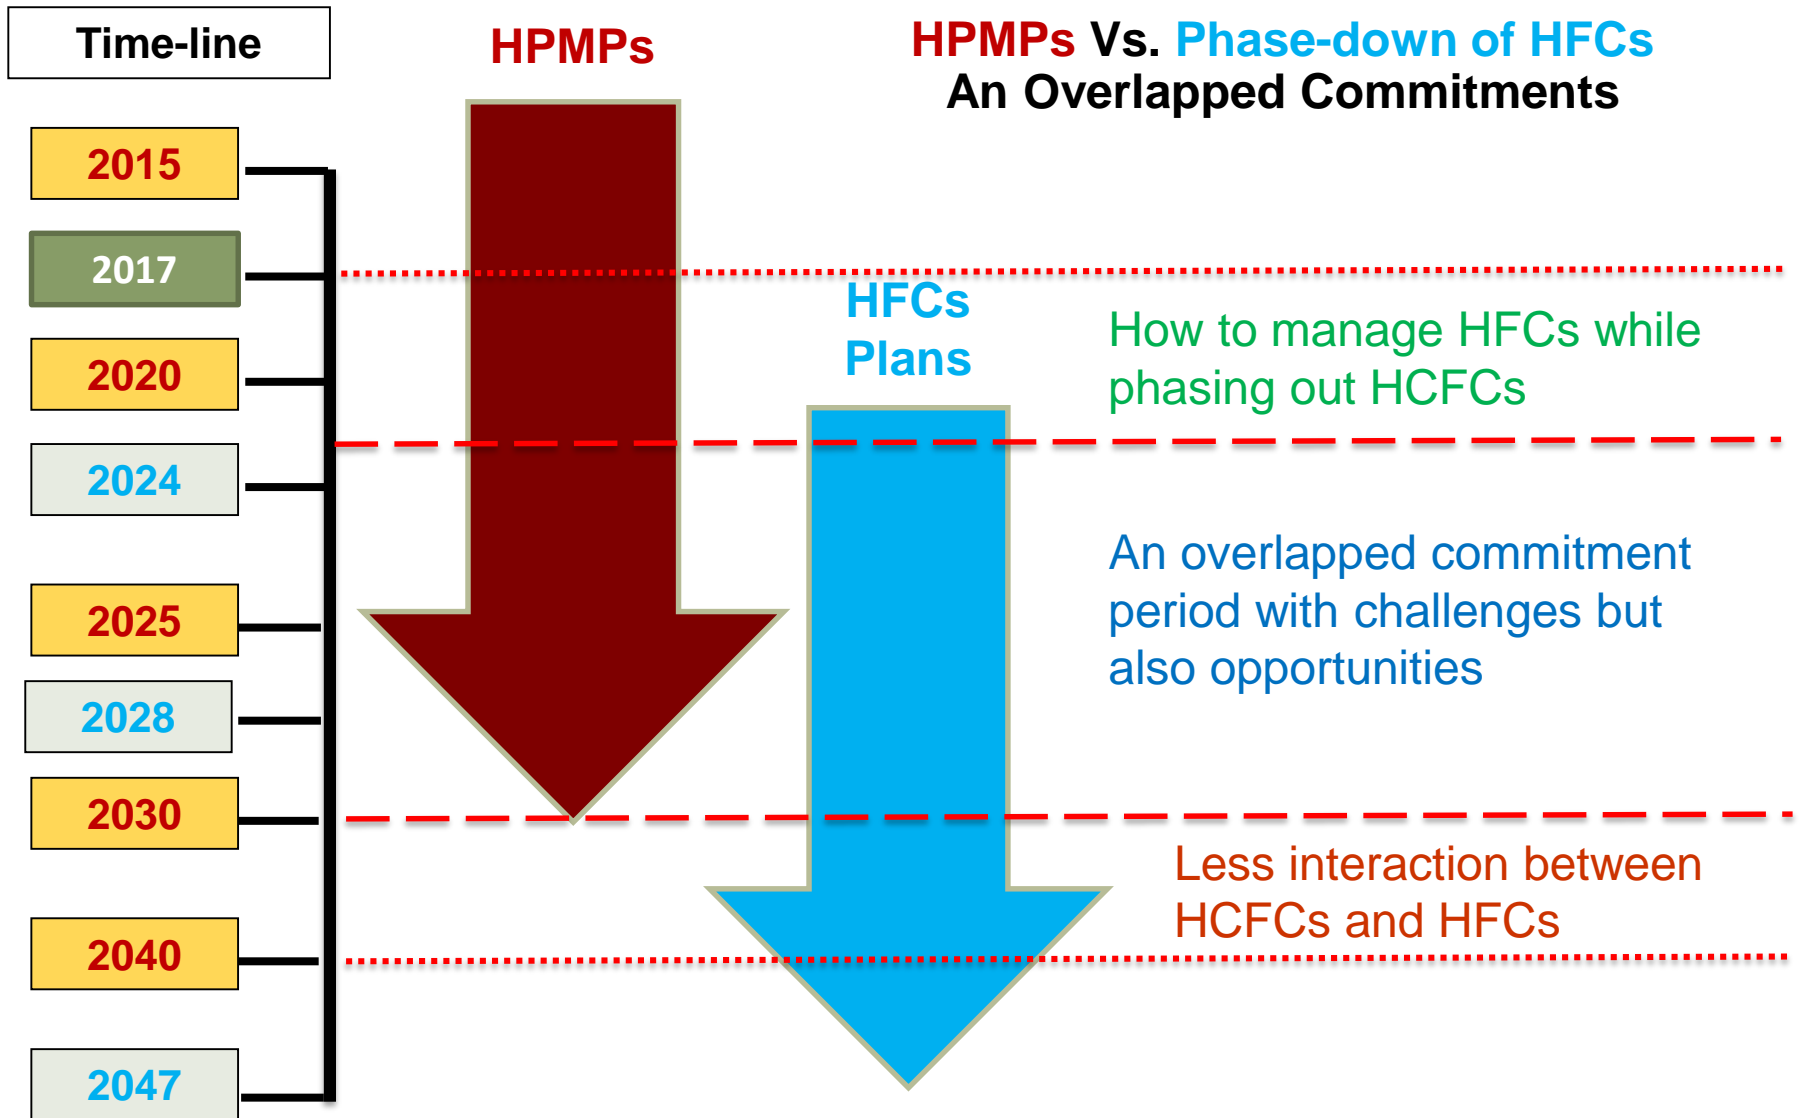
Time-line

HPMPs

HPMPs Vs. Phase-down of HFCs
An Overlapped Commitments

2015

2017

2020

2024

2025

2028

2030

2040

2047

HFCs
Plans

How to manage HFCs while phasing out HCFCs

An overlapped commitment period with challenges but also opportunities

Less interaction between HCFCs and HFCs